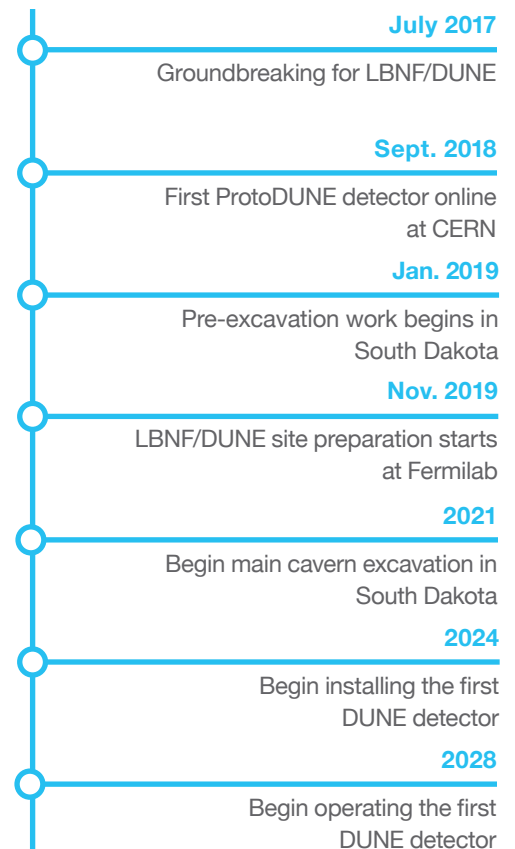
July 2017

Groundbreaking for LBNF/DUNE

Sept. 2018

First ProtoDUNE detector online at CERN

Jan. 2019

Pre-excavation work begins in South Dakota

Nov. 2019

LBNF/DUNE site preparation starts at Fermilab

2021

Begin main cavern excavation in South Dakota

2024

Begin installing the first DUNE detector

2028

Begin operating the first DUNE detector